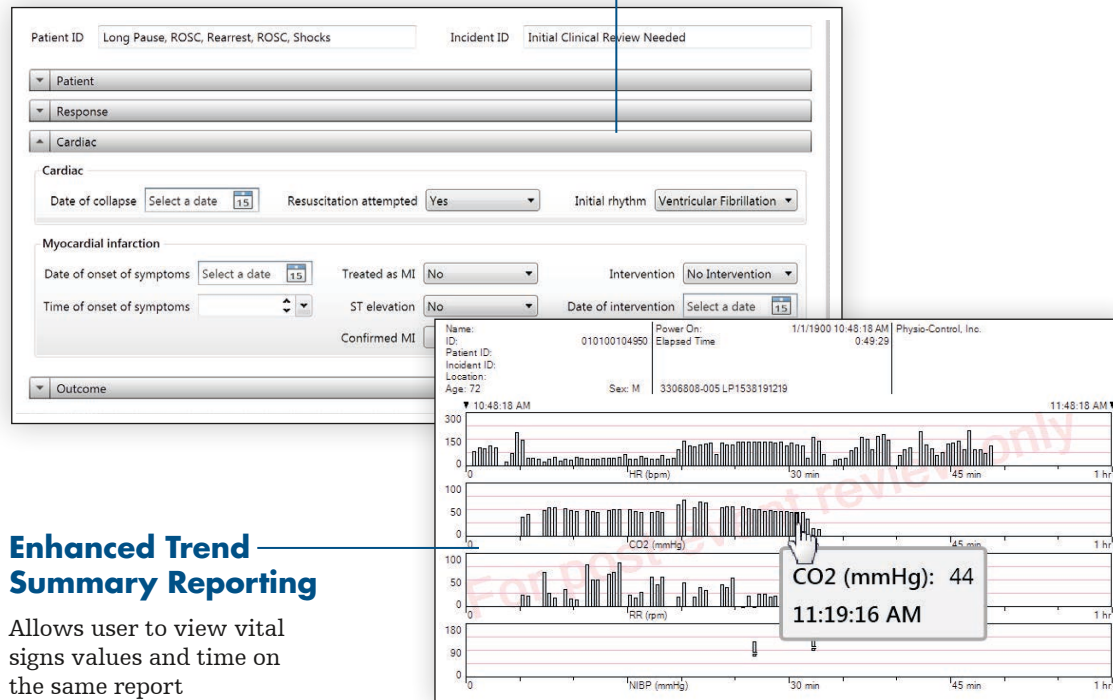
Patient ID Long Pause, ROSC, Rearrest, ROSC, Shocks

Incident ID Initial Clinical Review Needed

Patient

Response

Cardiac

Cardiac

Date of collapse Select a date 15

Resuscitation attempted Yes

Initial rhythm Ventricular Fibrillation

Myocardial infarction

Date of onset of symptoms Select a date 15

Treated as MI No

Intervention No Intervention

Time of onset of symptoms

ST elevation No

Date of intervention Select a date 15

Confirmed MI

Outcome

Name:
ID: 010100104950
Patient ID:
Incident ID:
Location:
Age: 72 Sex: M

Power On: 1/1/1900 10:48:18 AM
Elapsed Time 0:49:29
3306808-005 LP1538191219

Physio-Control, Inc.

10:48:18 AM

11:48:18 AM

300
150
0
0 HR (bpm) 30 min 45 min 1 hr

100
50
0
0 CO2 (mmHg) 45 min 1 hr

100
50
0
0 RR (rpm) 1 hr

180
90
0
0 NIBP (mmHg) 30 min 45 min 1 hr

CO2 (mmHg): 44
11:19:16 AM

For post-event review only

Enhanced Trend Summary Reporting

Allows user to view vital signs values and time on the same report